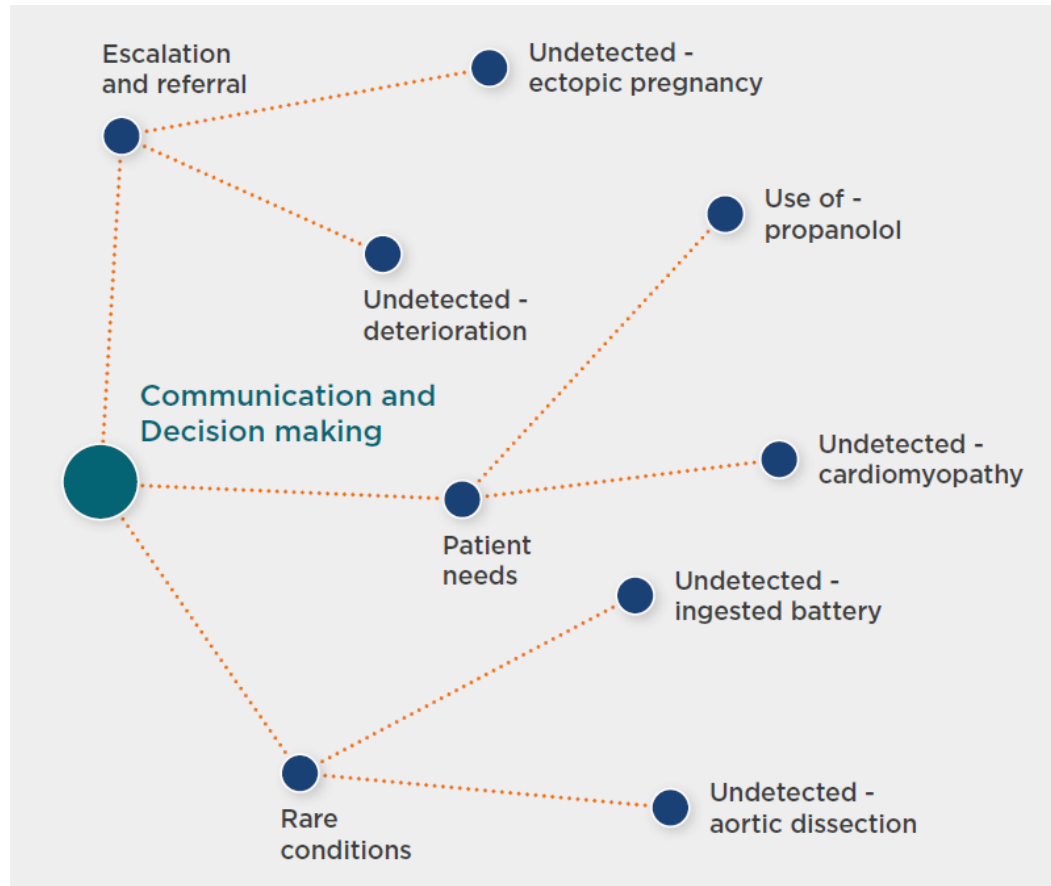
Escalation and referral

Undetected - ectopic pregnancy

Undetected - deterioration

Use of - propanolol

Communication and Decision making

Undetected - cardiomyopathy

Patient needs

Undetected - ingested battery

Rare conditions

Undetected - aortic dissection